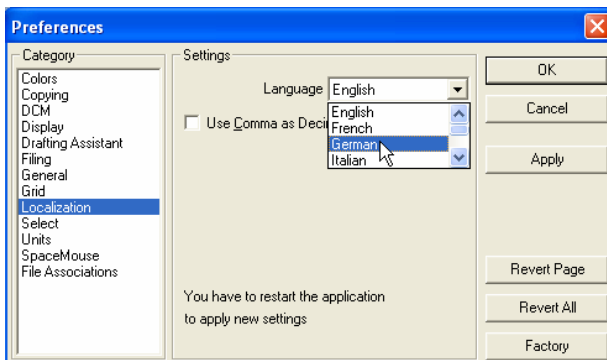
Preferences

Category
Colors
Copying
DCM
Display
Drafting Assistant
Filing
General
Grid
Localization
Select
Units
SpaceMouse
File Associations

Settings
Language English
English
French
German
Italian
Use Comma as Deci

You have to restart the application to apply new settings

OK
Cancel
Apply
Revert Page
Revert All
Factory